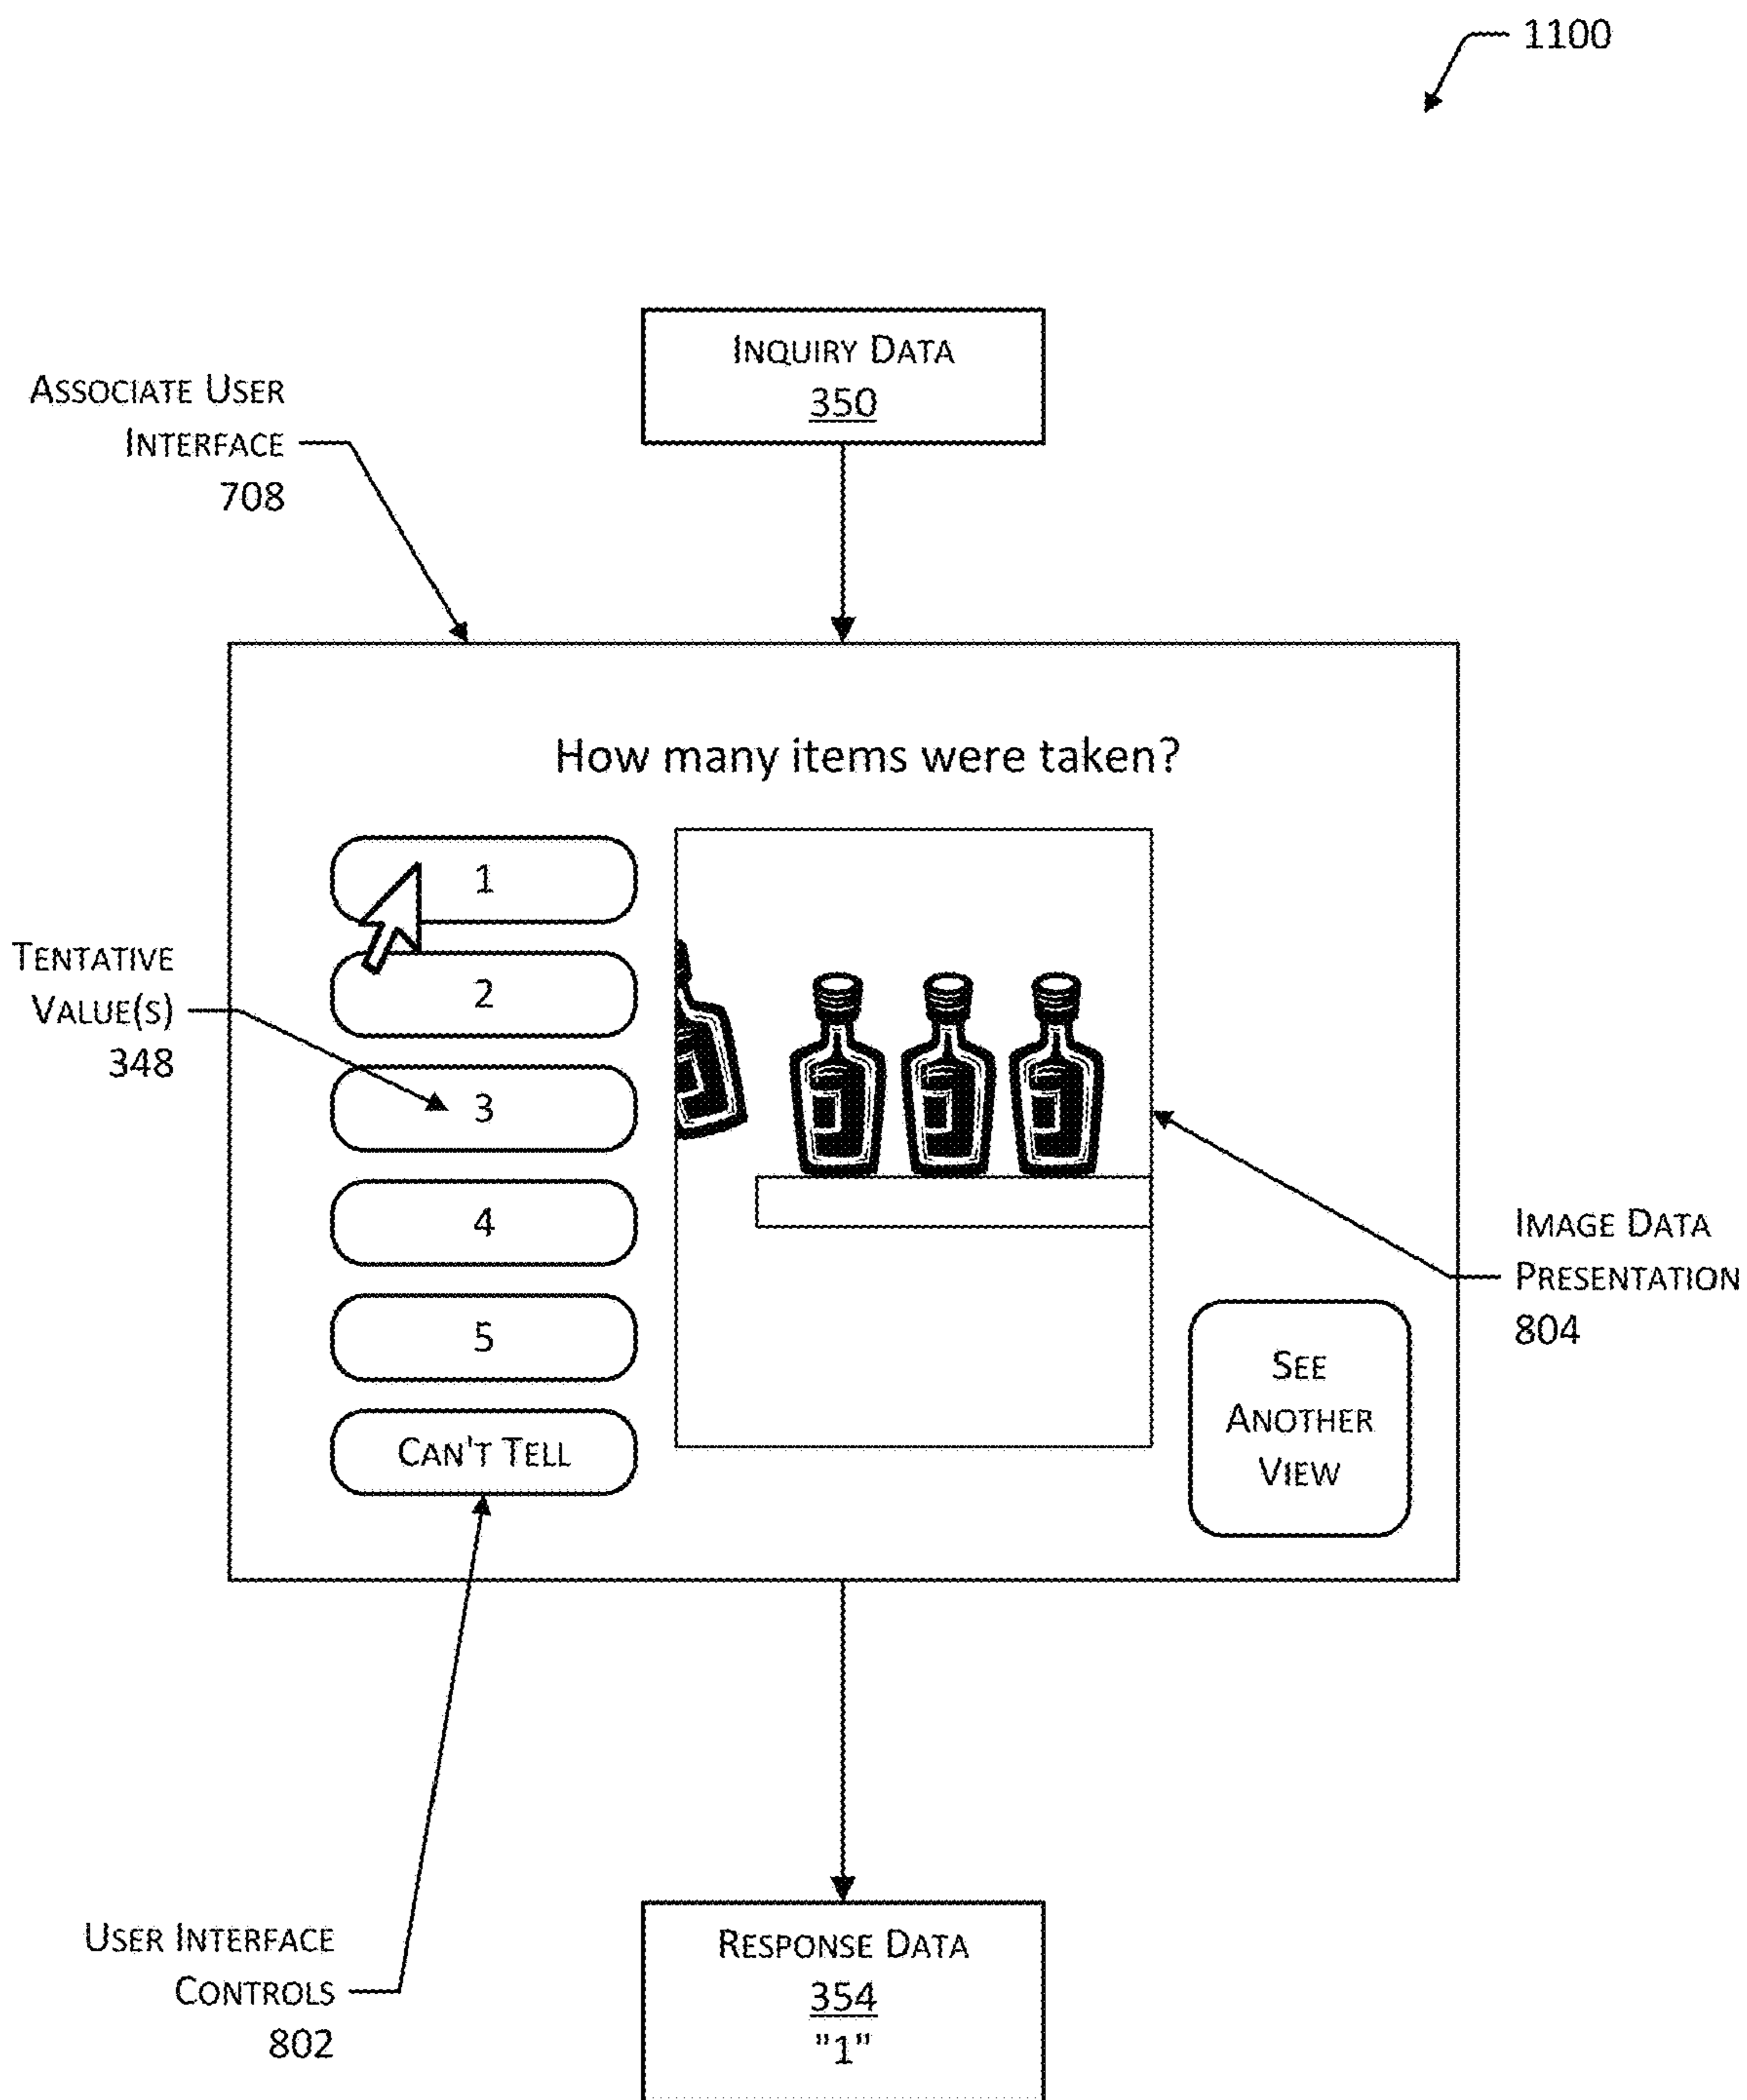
1100

Inquiry Data
350

Associate User Interface
708

How many items were taken?

1

2

3

4

5

Can't Tell

Tentative Value(s)
348

Image Data Presentation
804

See Another View

User Interface Controls
802

Response Data
354
"1"